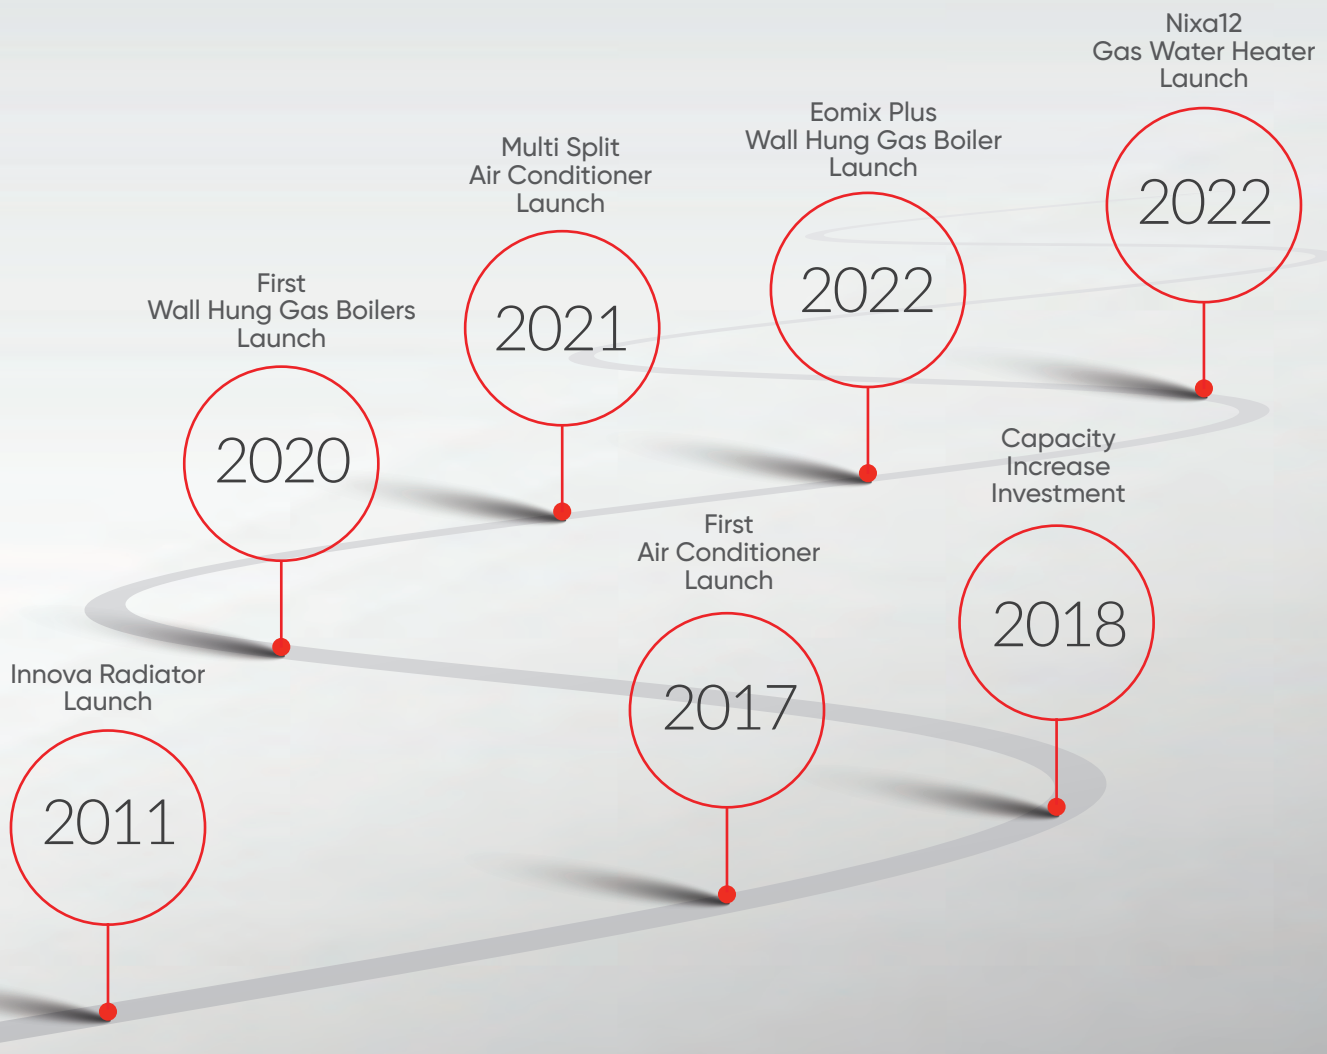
Innova Radiator Launch

2011

2017

First Air Conditioner Launch

2018

Capacity Increase Investment

2020

First Wall Hung Gas Boilers Launch

2021

Multi Split Air Conditioner Launch

2022

Eomix Plus Wall Hung Gas Boiler Launch

2022

Nixa12 Gas Water Heater Launch